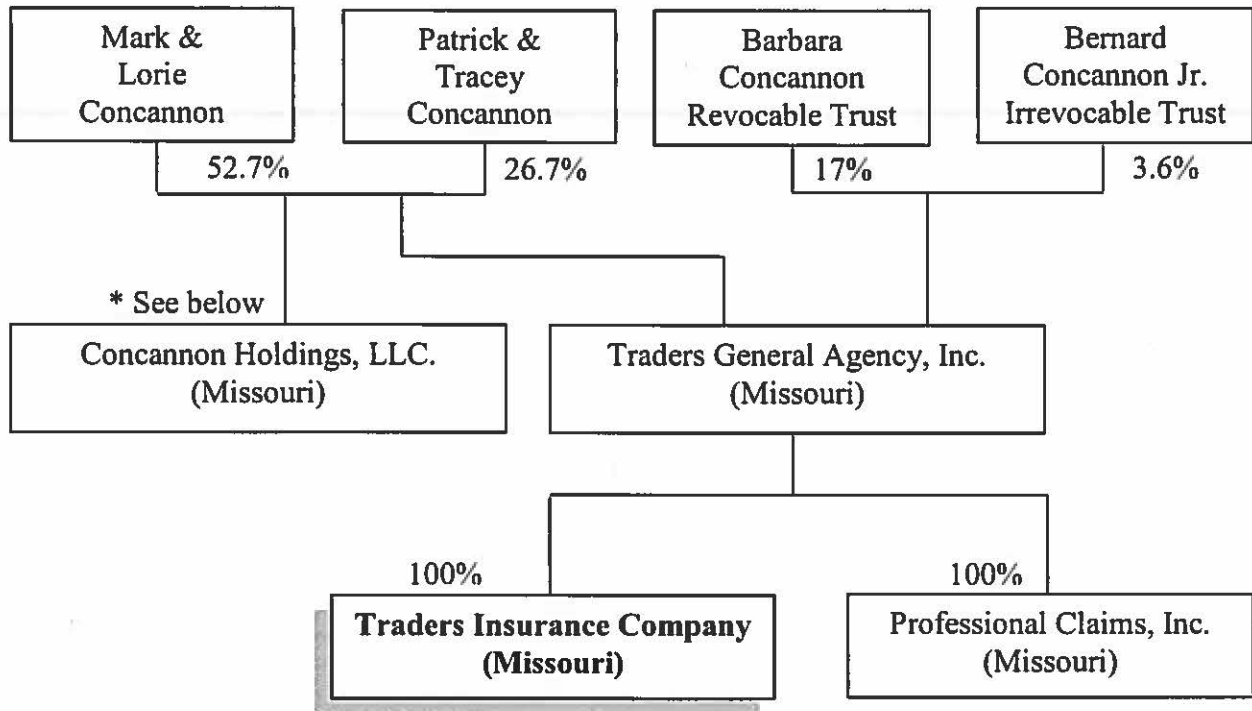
Mark & Lorie Concannon

Patrick & Tracey Concannon

Barbara Concannon Revocable Trust

Bernard Concannon Jr. Irrevocable Trust

52.7%

26.7%

17%

3.6%

* See below

Concannon Holdings, LLC. (Missouri)

Traders General Agency, Inc. (Missouri)

100%

100%

**Traders Insurance Company (Missouri)**

Professional Claims, Inc. (Missouri)